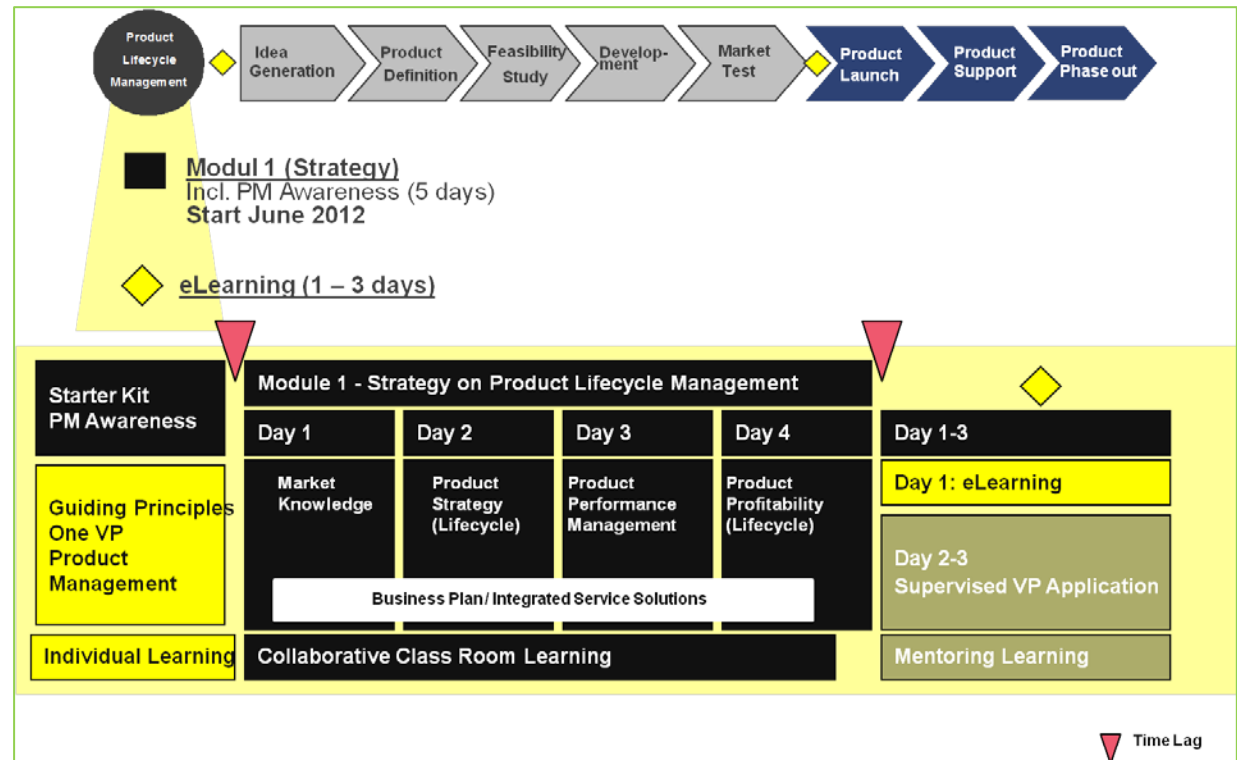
Product Lifecycle Management

Idea Generation

Product Definition

Feasibility Study

Development

Market Test

Product Launch

Product Support

Product Phase out

Modul 1 (Strategy)
Incl. PM Awareness (5 days)
Start June 2012

eLearning (1 – 3 days)

Starter Kit PM Awareness

Module 1 - Strategy on Product Lifecycle Management

| Day 1 | Day 2 | Day 3 | Day 4 |
|---|---|---|---|
| Market Knowledge | Product Strategy (Lifecycle) | Product Performance Management | Product Profitability (Lifecycle) |

Business Plan / Integrated Service Solutions

Guiding Principles One VP Product Management

Individual Learning

Collaborative Class Room Learning

Day 1-3

Day 1: eLearning

Day 2-3 Supervised VP Application

Mentoring Learning

Time Lag